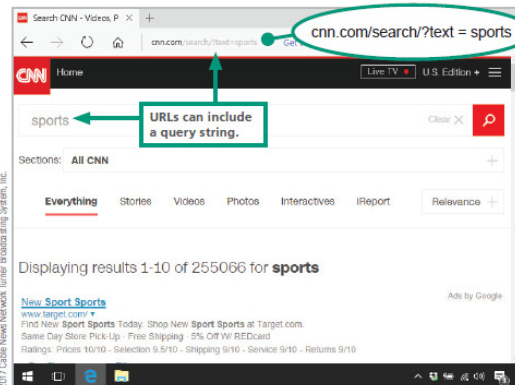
Search CNN - Videos, P

cnn.com/search/?text=sports Get

cnn.com/search/?text = sports

CNN Home

Live TV U.S. Edition +

sports

URLs can include a query string.

Clear

Sections: All CNN

Everything Stories Videos Photos Interactives iReport Relevance

Displaying results 1-10 of 255066 for **sports**

Ads by Google

New Sport Sports
www.target.com/
Find New **Sport Sports** Today. Shop New **Sport Sports** at Target.com.
Same Day Store Pick-Up · Free Shipping · 5% Off W/ REDcard
Ratings: Prices 10/10 - Selection 9.5/10 - Shipping 9/10 - Service 9/10 - Returns 9/10

©2017 Cable News Network Turner Broadcasting System, Inc.